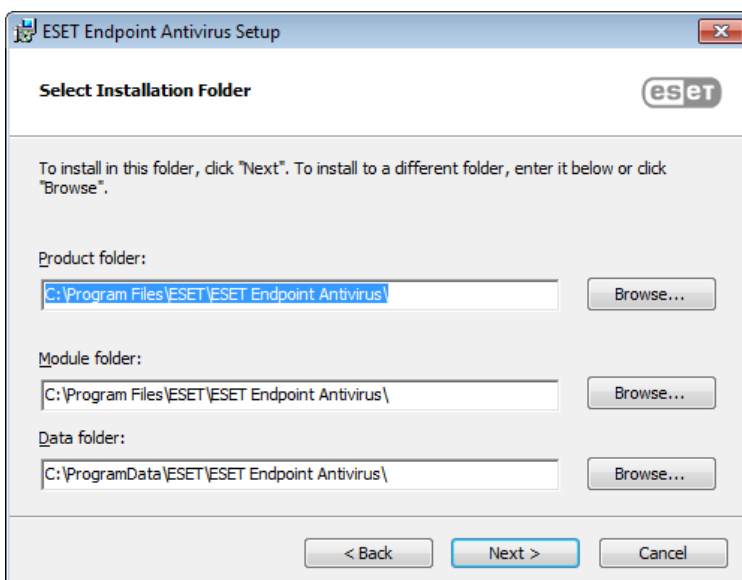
ESET Endpoint Antivirus Setup

Select Installation Folder

eset

To install in this folder, click "Next". To install to a different folder, enter it below or click "Browse".

Product folder:

C:\Program Files\ESET\ESET Endpoint Antivirus\

Browse...

Module folder:

C:\Program Files\ESET\ESET Endpoint Antivirus\

Browse...

Data folder:

C:\ProgramData\ESET\ESET Endpoint Antivirus\

Browse...

< Back

Next >

Cancel